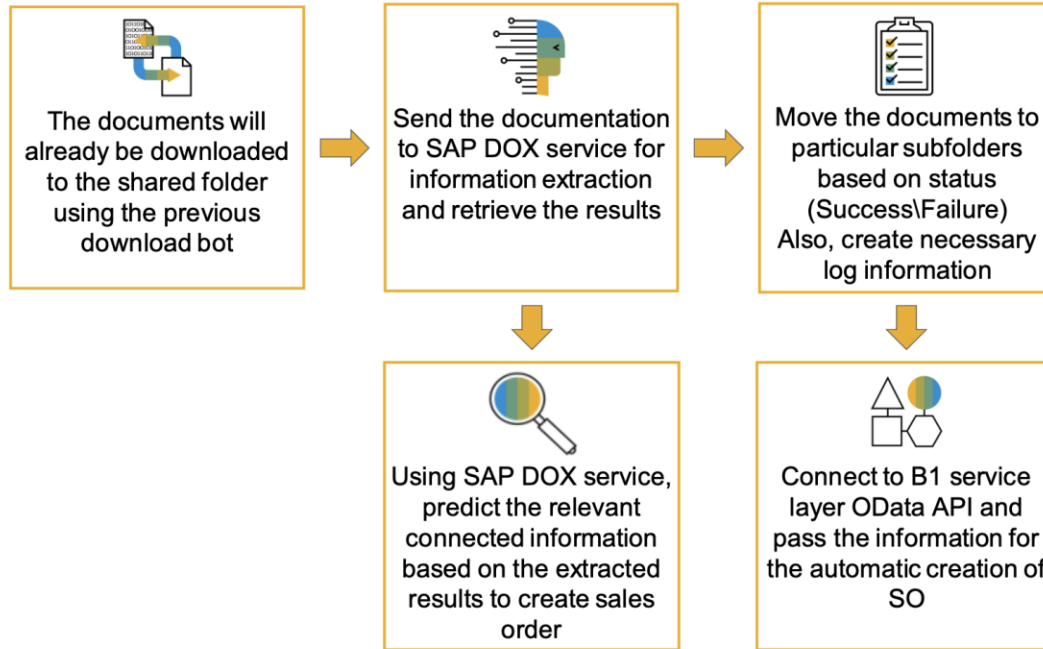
The documents will already be downloaded to the shared folder using the previous download bot

Send the documentation to SAP DOX service for information extraction and retrieve the results

Move the documents to particular subfolders based on status (Success\Failure) Also, create necessary log information

Using SAP DOX service, predict the relevant connected information based on the extracted results to create sales order

Connect to B1 service layer OData API and pass the information for the automatic creation of SO